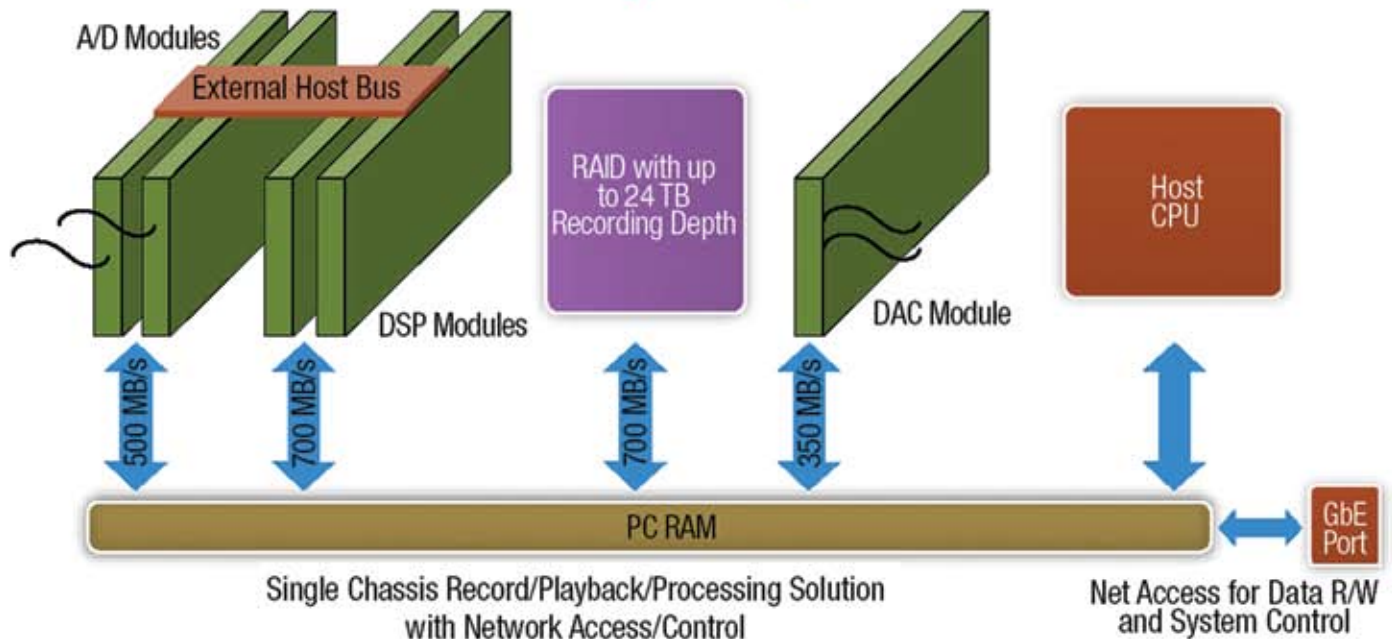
A/D Modules

External Host Bus

RAID with up to 24 TB Recording Depth

Host CPU

DSP Modules

DAC Module

500 MB/s

700 MB/s

700 MB/s

350 MB/s

PC RAM

GbE Port

Single Chassis Record/Playback/Processing Solution with Network Access/Control

Net Access for Data R/W and System Control